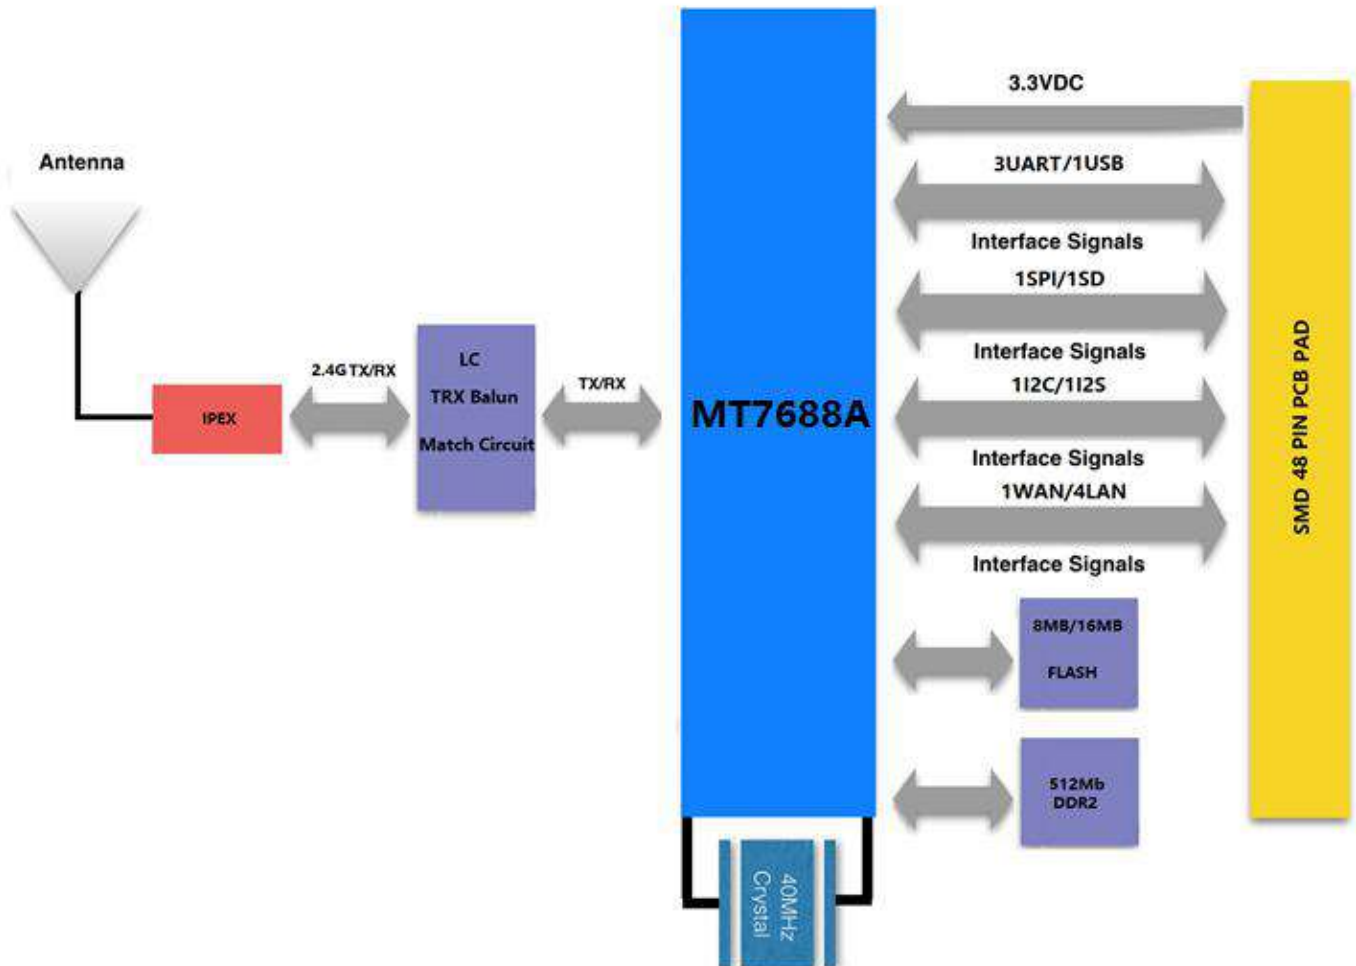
Antenna

IPEX

2.4G TX/RX

LC
TRX Balun
Match Circuit

TX/RX

MT7688A

3.3VDC

3UART/1USB
Interface Signals

1SPI/1SD
Interface Signals

1I2C/1I2S
Interface Signals

1WAN/4LAN
Interface Signals

8MB/16MB
FLASH

512Mb
DDR2

SMD 48 PIN PCB PAD

40MHz
Crystal